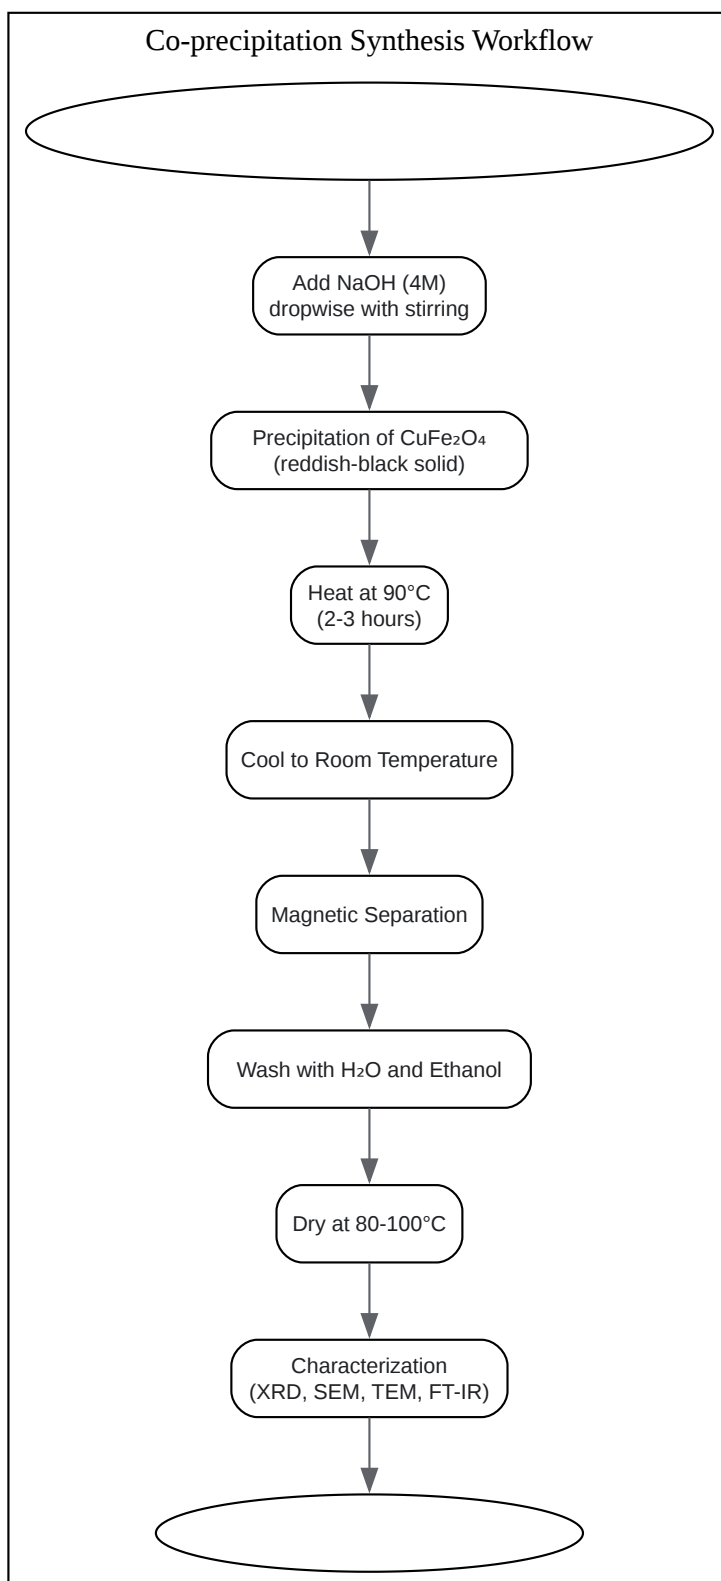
Co-precipitation Synthesis Workflow

Add NaOH (4M) dropwise with stirring

Precipitation of $CuFe_2O_4$ (reddish-black solid)

Heat at 90°C (2-3 hours)

Cool to Room Temperature

Magnetic Separation

Wash with $H_2O$ and Ethanol

Dry at 80-100°C

Characterization (XRD, SEM, TEM, FT-IR)